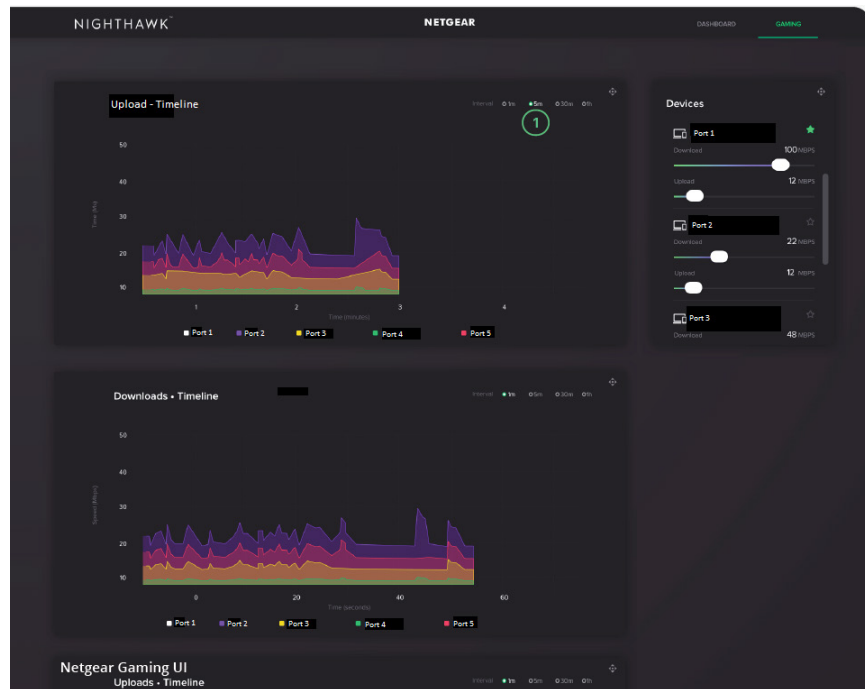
NIGHTHAWK™

NETGEAR

DASHBOARD GAMING

Upload - Timeline

Interval 1m 5m 30m 1h

1

50

40

30

20

10

Time (Ms)

1 2 3 4

Time (minutes)

Port 1 Port 2 Port 3 Port 4 Port 5

Devices

Port 1

Download 100 MBPS

Upload 12 MBPS

Port 2

Download 22 MBPS

Upload 12 MBPS

Port 3

Download 48 MBPS

Downloads • Timeline

Interval 1m 5m 30m 1h

50

40

30

20

10

Speed (Mbps)

0 20 40 60

Time (seconds)

Port 1 Port 2 Port 3 Port 4 Port 5

Netgear Gaming UI

Uploads • Timeline

Interval 1m 5m 30m 1h